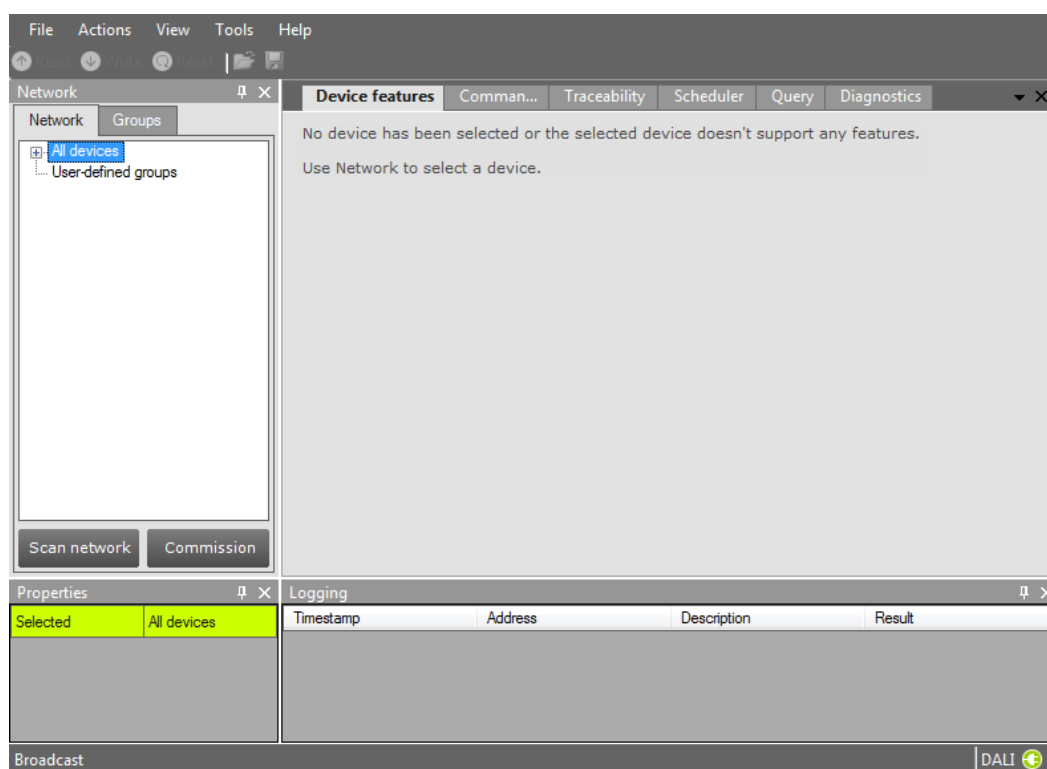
File Actions View Tools Help

Read Write Reset

Network

Network Groups

All devices
User-defined groups

Scan network Commission

Device features Comman... Traceability Scheduler Query Diagnostics

No device has been selected or the selected device doesn't support any features.

Use Network to select a device.

Properties

| Selected | All devices |
|---|---|

Logging

| Timestamp | Address | Description | Result |
|---|---|---|---|

Broadcast

DALI